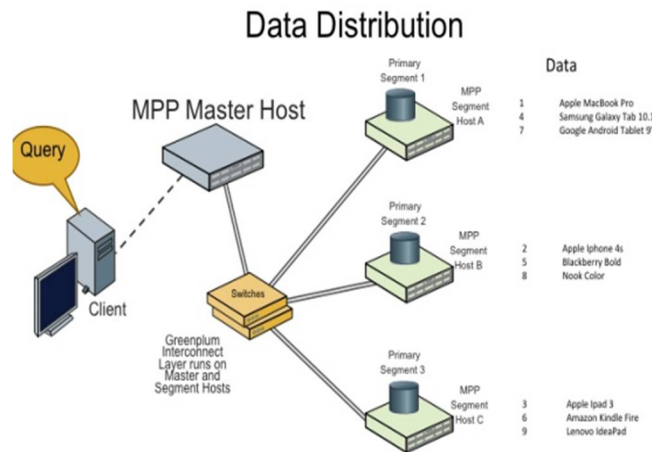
Data Distribution

Query

Client

MPP Master Host

Switches

Greenplum Interconnect Layer runs on Master and Segment Hosts

Primary Segment 1

MPP Segment Host A

Primary Segment 2

MPP Segment Host B

Primary Segment 3

MPP Segment Host C

Data

1 Apple MacBook Pro
4 Samsung Galaxy Tab 10.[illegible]
7 Google Android Tablet 9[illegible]

2 Apple Iphone 4s
5 Blackberry Bold
8 Nook Color

3 Apple Ipad 3
6 Amazon Kindle Fire
9 Lenovo IdeaPad